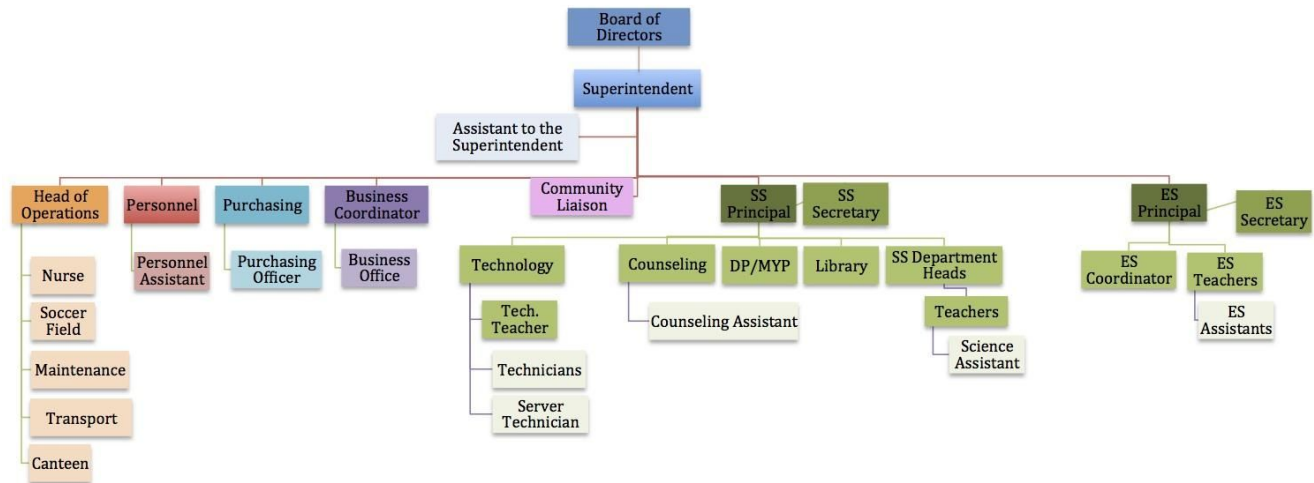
Board of Directors

Superintendent

Assistant to the Superintendent

Head of Operations

Nurse

Soccer Field

Maintenance

Transport

Canteen

Personnel

Personnel Assistant

Purchasing

Purchasing Officer

Business Coordinator

Business Office

Community Liaison

SS Principal

SS Secretary

Technology

Tech. Teacher

Technicians

Server Technician

Counseling

Counseling Assistant

DP/MYP

Library

SS Department Heads

Teachers

Science Assistant

ES Principal

ES Secretary

ES Coordinator

ES Teachers

ES Assistants